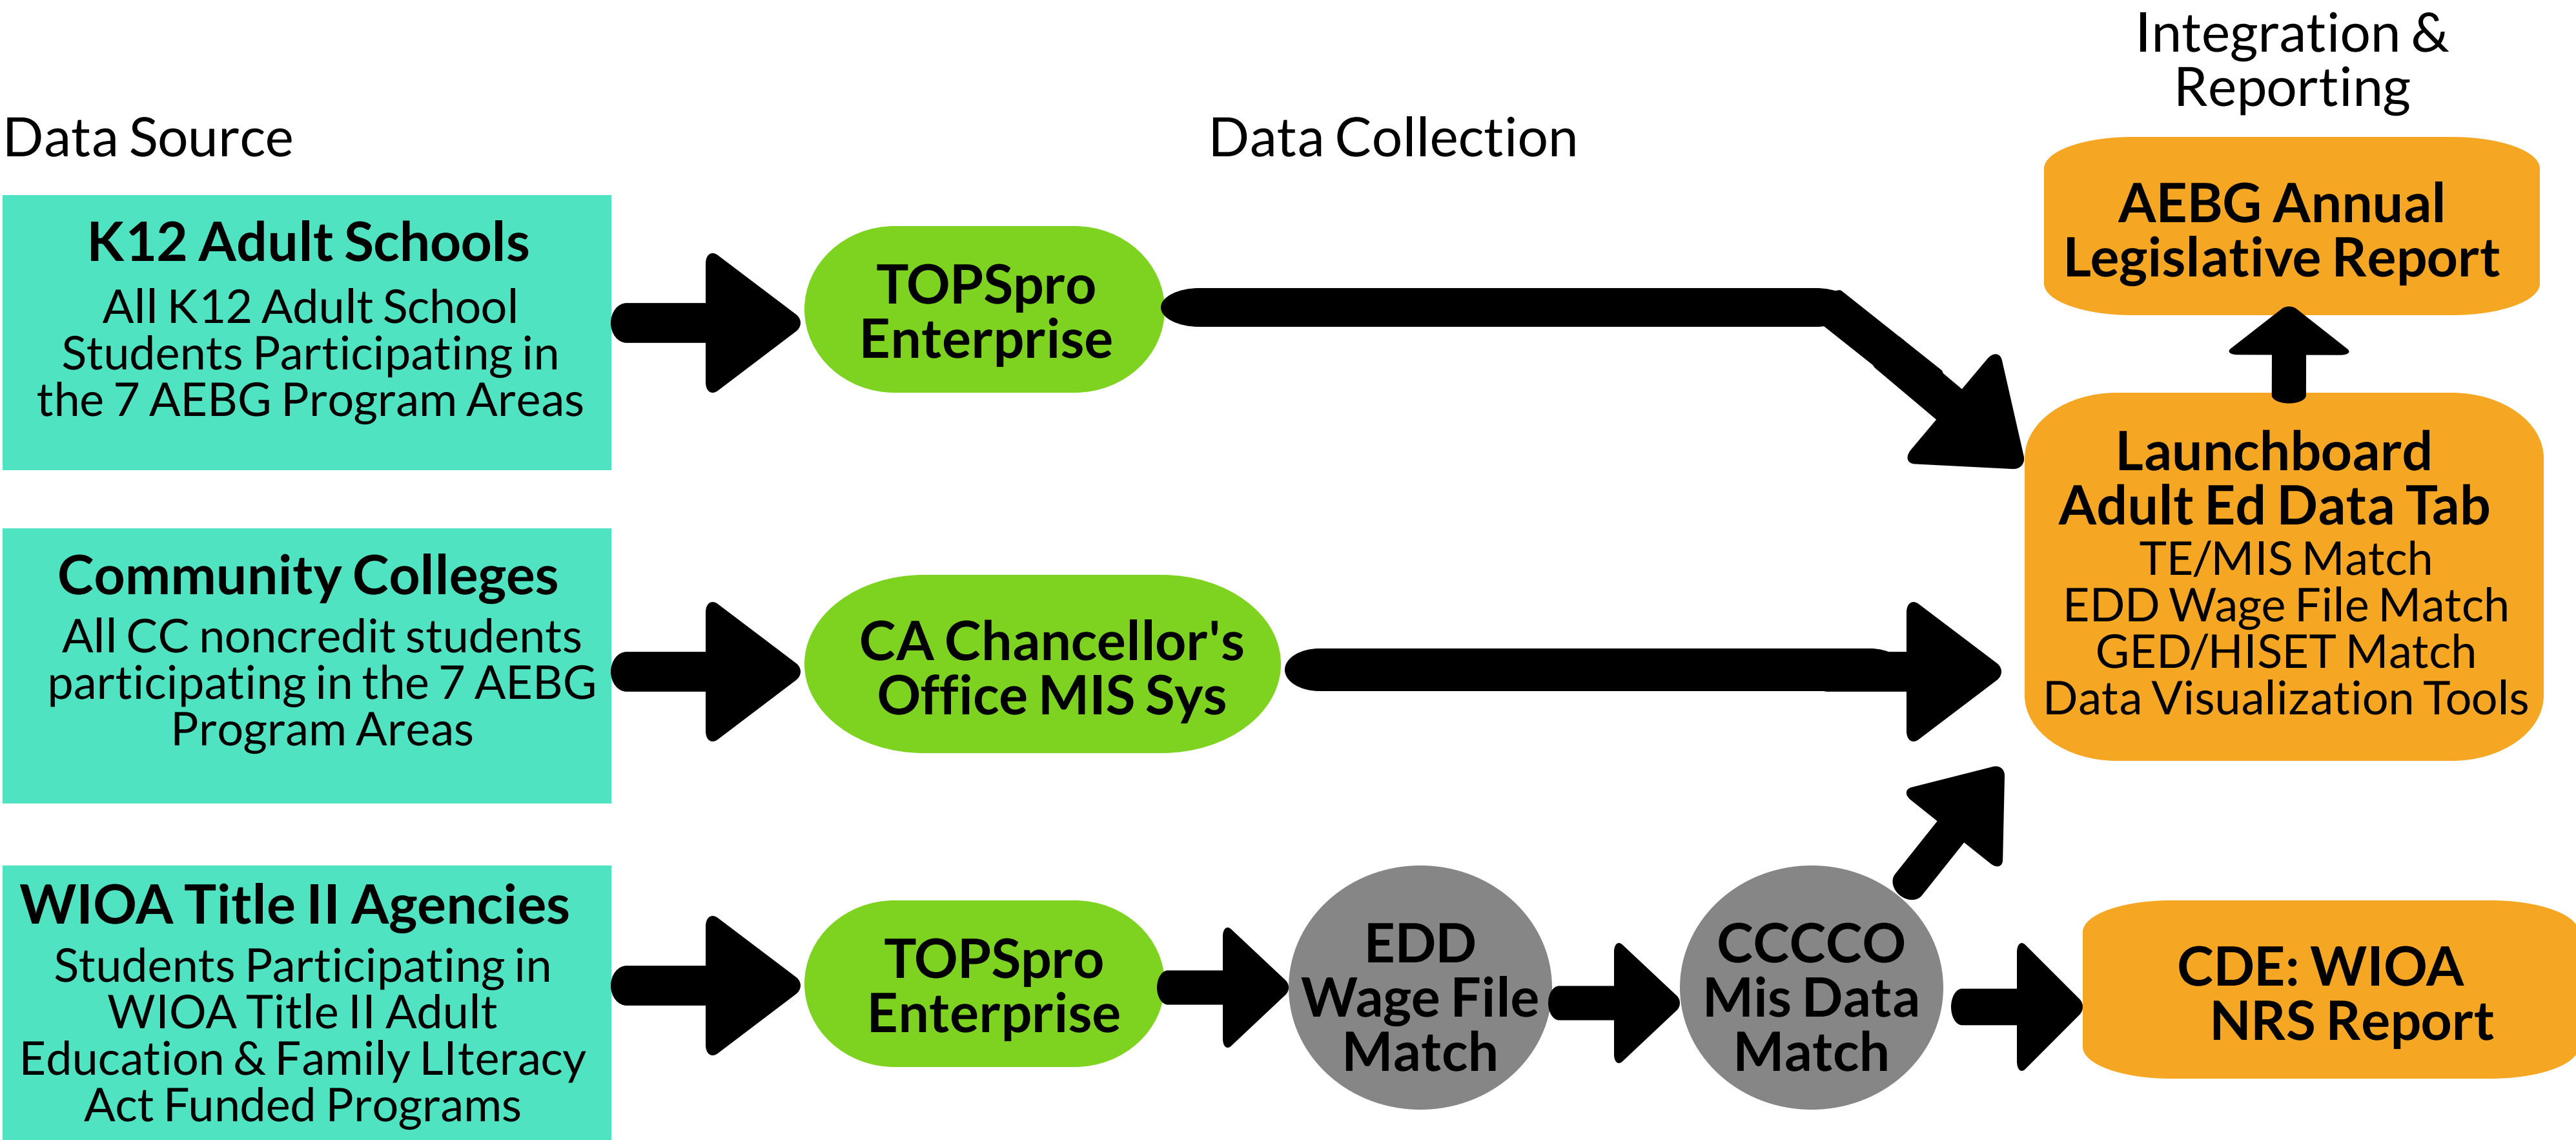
Integration & Reporting

Data Source

Data Collection

K12 Adult Schools
All K12 Adult School Students Participating in the 7 AEBG Program Areas

TOPSpro Enterprise

AEBG Annual Legislative Report

Launchboard Adult Ed Data Tab
TE/MIS Match
EDD Wage File Match
GED/HISET Match
Data Visualization Tools

Community Colleges
All CC noncredit students participating in the 7 AEBG Program Areas

CA Chancellor's Office MIS Sys

WIOA Title II Agencies
Students Participating in WIOA Title II Adult Education & Family LIteracy Act Funded Programs

TOPSpro Enterprise

EDD Wage File Match

CCCCO Mis Data Match

CDE: WIOA NRS Report